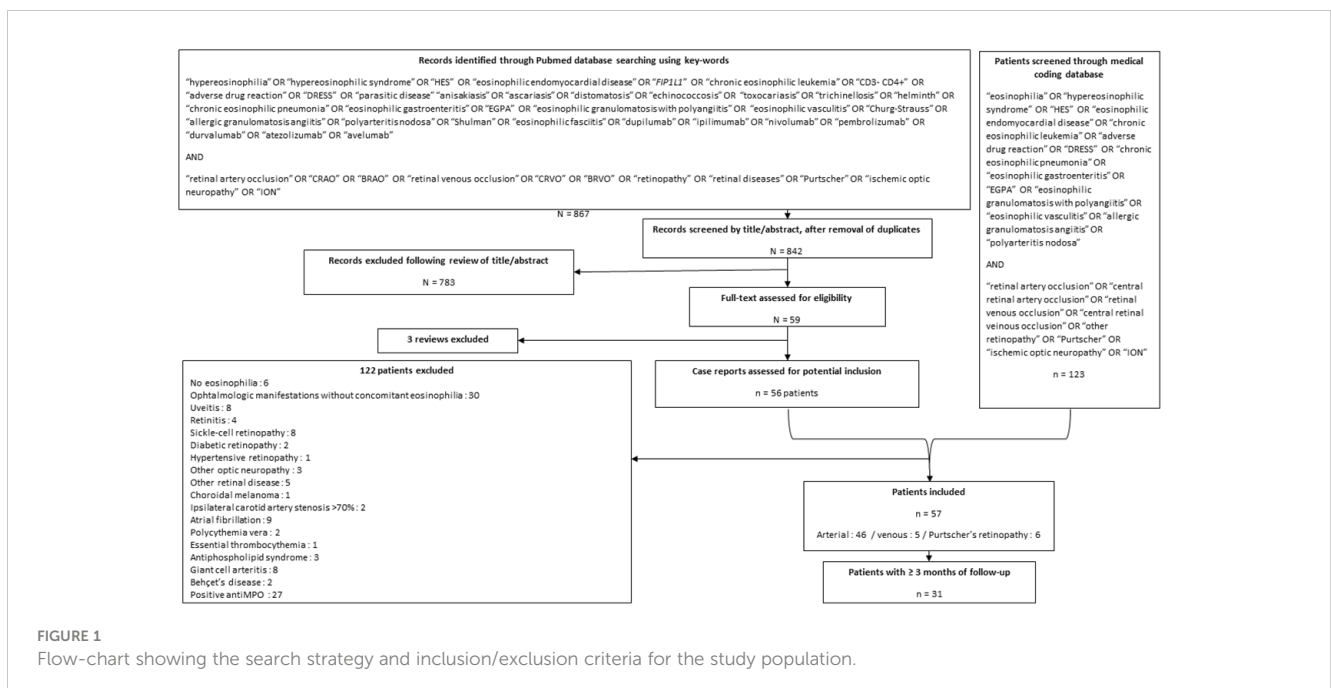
Records identified through Pubmed database searching using key-words

"hypereosinophilia" OR "hypereosinophilic syndrome" OR "HES" OR "eosinophilic endomyocardial disease" OR "FIP1L1" OR "chronic eosinophilic leukemia" OR "CD3- CD4+" OR "adverse drug reaction" OR "DRESS" OR "parasitic disease" "anisakiasis" OR "ascariasis" OR "distomatosis" OR "echinococcosis" OR "toxocariasis" OR "trichinellosis" OR "helminth" OR "chronic eosinophilic pneumonia" OR "eosinophilic gastroenteritis" OR "EGPA" OR "eosinophilic granulomatosis with polyangiitis" OR "eosinophilic vasculitis" OR "Churg-Strauss" OR "allergic granulomatosis angiitis" OR "polyarteritis nodosa" OR "Shulman" OR "eosinophilic fasciitis" OR "dupilumab" OR "ipilimumab" OR "nivolumab" OR "pembrolizumab" OR "durvalumab" OR "atezolizumab" OR "avelumab"

AND

"retinal artery occlusion" OR "CRAO" OR "BRAO" OR "retinal venous occlusion" OR "CRVO" OR "BRVO" OR "retinopathy" OR "retinal diseases" OR "Purtscher" OR "ischemic optic neuropathy" OR "ION"

N = 867

Patients screened through medical coding database

"eosinophilia" OR "hypereosinophilic syndrome" OR "HES" OR "eosinophilic endomyocardial disease" OR "chronic eosinophilic leukemia" OR "adverse drug reaction" OR "DRESS" OR "chronic eosinophilic pneumonia" OR "eosinophilic gastroenteritis" OR "EGPA" OR "eosinophilic granulomatosis with polyangiitis" OR "eosinophilic vasculitis" OR "allergic granulomatosis angiitis" OR "polyarteritis nodosa"

AND

"retinal artery occlusion" OR "central retinal artery occlusion" OR "retinal venous occlusion" OR "central retinal veinous occlusion" OR "other retinopathy" OR "Purtscher" OR "ischemic optic neuropathy" OR "ION"

n = 123

Records screened by title/abstract, after removal of duplicates

N = 842

Records excluded following review of title/abstract

N = 783

Full-text assessed for eligibility

N = 59

3 reviews excluded

122 patients excluded

No eosinophilia : 6
Ophtalmologic manifestations without concomitant eosinophilia : 30
Uveitis : 8
Retinitis : 4
Sickle-cell retinopathy : 8
Diabetic retinopathy : 2
Hypertensive retinopathy : 1
Other optic neuropathy : 3
Other retinal disease : 5
Choroidal melanoma : 1
Ipsilateral carotid artery stenosis >70% : 2
Atrial fibrillation : 9
Polycythemia vera : 2
Essential thrombocythemia : 1
Antiphospholipid syndrome : 3
Giant cell arteritis : 8
Behçet's disease : 2
Positive antiMPO : 27

Case reports assessed for potential inclusion

n = 56 patients

Patients included

n = 57

Arterial : 46 / venous : 5 / Purtscher's retinopathy : 6

Patients with ≥ 3 months of follow-up

n = 31

FIGURE 1
Flow-chart showing the search strategy and inclusion/exclusion criteria for the study population.